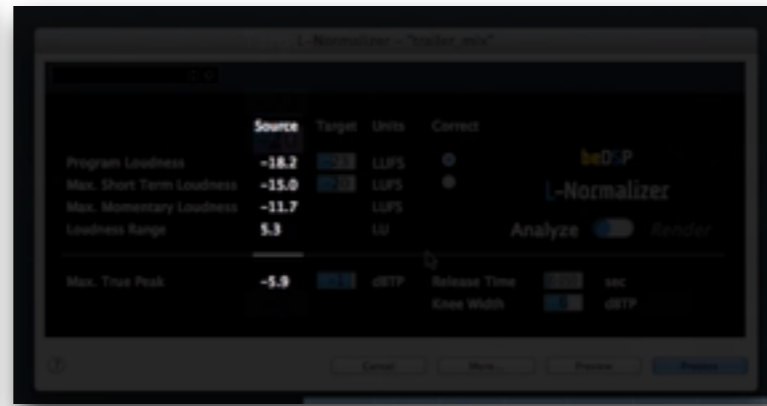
L-Normalizer – "trailer_mix"

Source Target Units Correct

Program Loudness -18.2 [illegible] LUFS

Max. Short Term Loudness -15.0 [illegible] LUFS

Max. Momentary Loudness -11.7 LUFS

Loudness Range 5.3 LU

beDSP

L-Normalizer

Analyze Render

Max. True Peak -5.9 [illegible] dBTP

Release Time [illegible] sec

Knee Width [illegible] dBTP

?

Cancel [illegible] Preview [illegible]